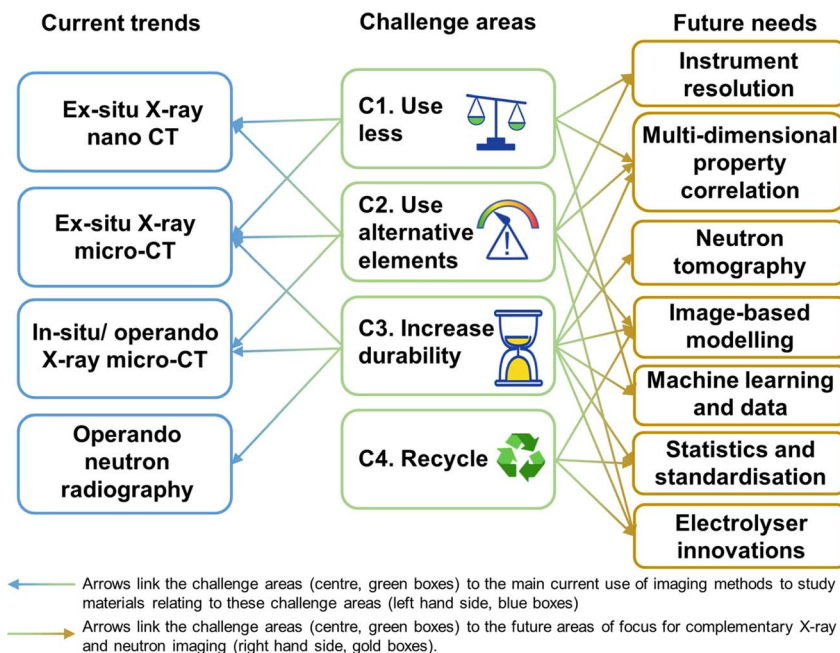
Current trends

Ex-situ X-ray nano CT

Ex-situ X-ray micro-CT

In-situ/ operando X-ray micro-CT

Operando neutron radiography

Challenge areas

C1. Use less

C2. Use alternative elements

C3. Increase durability

C4. Recycle

Future needs

Instrument resolution

Multi-dimensional property correlation

Neutron tomography

Image-based modelling

Machine learning and data

Statistics and standardisation

Electrolyser innovations

Arrows link the challenge areas (centre, green boxes) to the main current use of imaging methods to study materials relating to these challenge areas (left hand side, blue boxes)

Arrows link the challenge areas (centre, green boxes) to the future areas of focus for complementary X-ray and neutron imaging (right hand side, gold boxes).